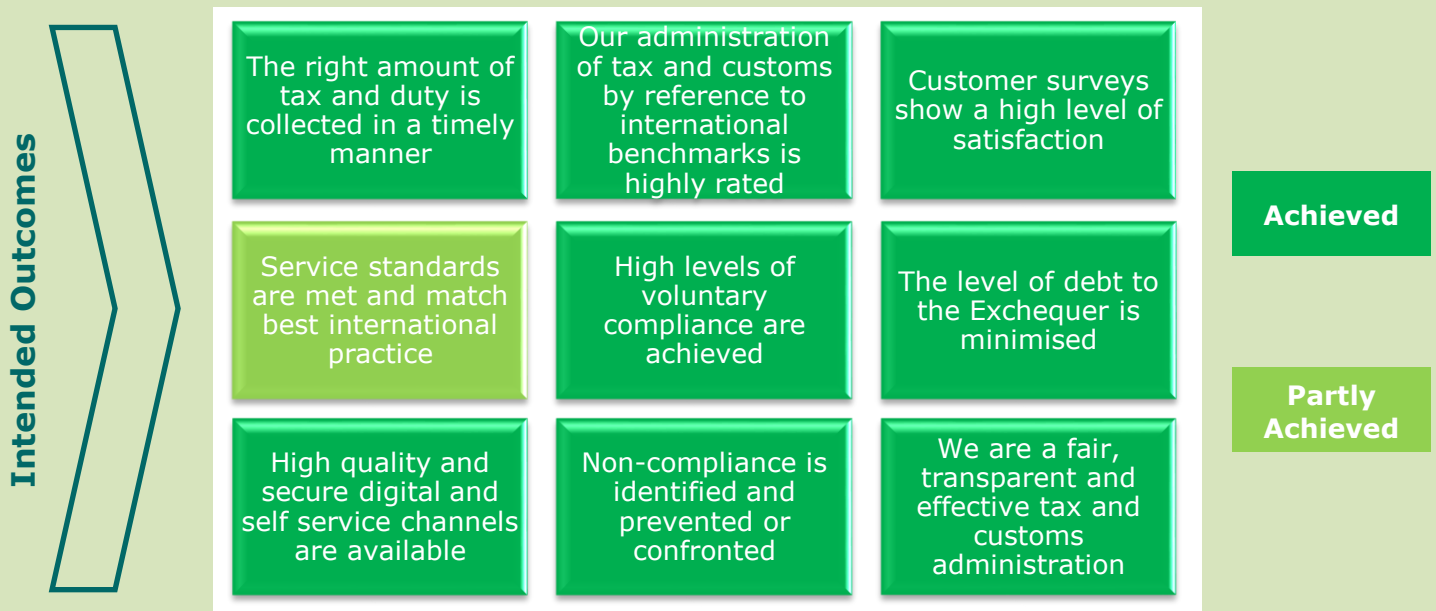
Intended Outcomes

The right amount of tax and duty is collected in a timely manner

Our administration of tax and customs by reference to international benchmarks is highly rated

Customer surveys show a high level of satisfaction

Service standards are met and match best international practice

High levels of voluntary compliance are achieved

The level of debt to the Exchequer is minimised

High quality and secure digital and self service channels are available

Non-compliance is identified and prevented or confronted

We are a fair, transparent and effective tax and customs administration

Achieved

Partly Achieved